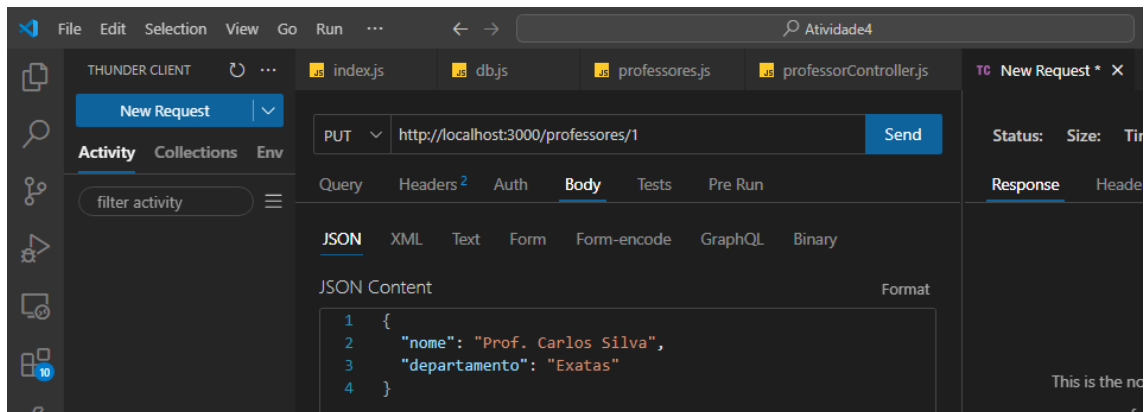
File Edit Selection View Go Run ···

Atividade4

THUNDER CLIENT

New Request

Activity Collections Env

filter activity

index.js db.js professores.js professorController.js TC New Request * ×

PUT http://localhost:3000/professores/1 Send

Query Headers 2 Auth Body Tests Pre Run

JSON XML Text Form Form-encode GraphQL Binary

JSON Content Format

1 {
2 "nome": "Prof. Carlos Silva",
3 "departamento": "Exatas"
4 }

Status: Size: Ti

Response Heade

This is the no

10